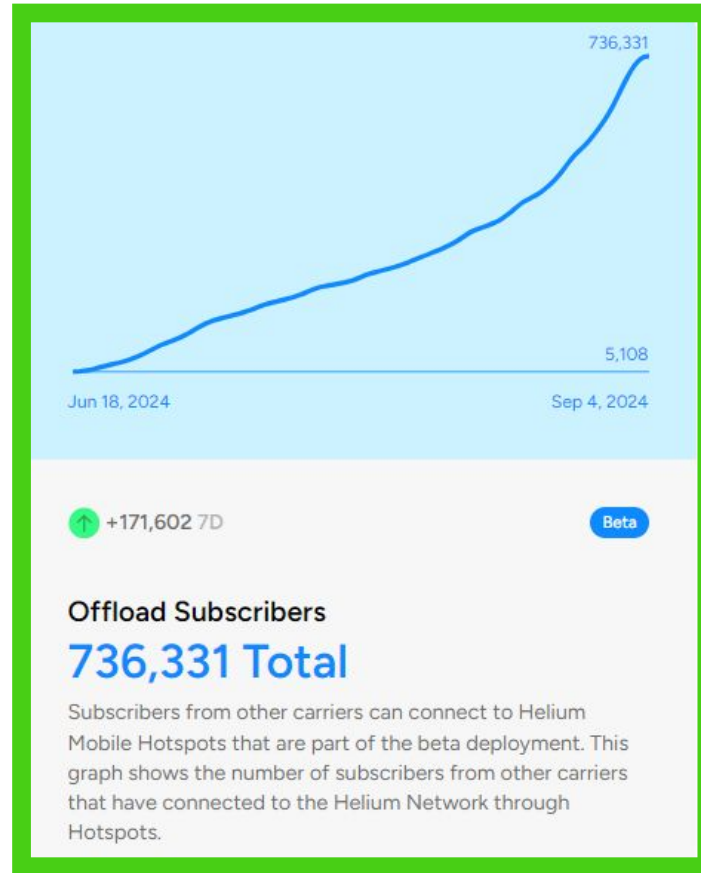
736,331

5,108

Jun 18, 2024

Sep 4, 2024

+171,602 7D

Beta

Offload Subscribers

736,331 Total

Subscribers from other carriers can connect to Helium Mobile Hotspots that are part of the beta deployment. This graph shows the number of subscribers from other carriers that have connected to the Helium Network through Hotspots.